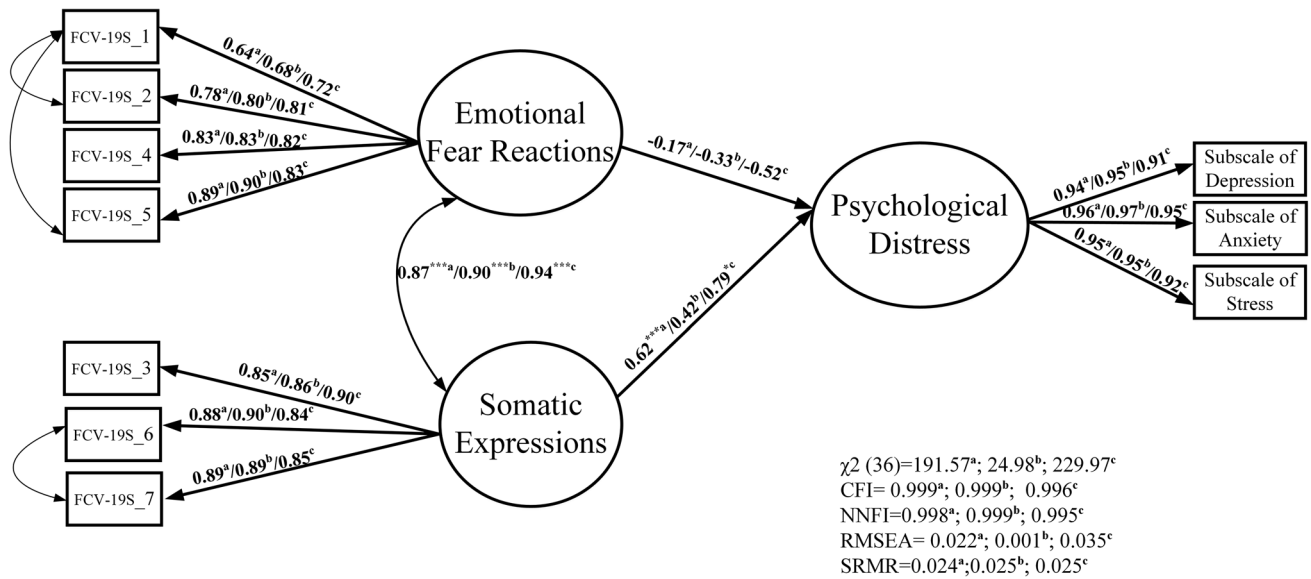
FCV-19S_1

FCV-19S_2

FCV-19S_4

FCV-19S_5

$0.64^a/0.68^b/0.72^c$

$0.78^a/0.80^b/0.81^c$

$0.83^a/0.83^b/0.82^c$

$0.89^a/0.90^b/0.83^c$

Emotional Fear Reactions

$-0.17^a/-0.33^b/-0.52^c$

Psychological Distress

$0.94^a/0.95^b/0.91^c$

$0.96^a/0.97^b/0.95^c$

$0.95^a/0.95^b/0.92^c$

Subscale of Depression

Subscale of Anxiety

Subscale of Stress

$0.87^{***a}/0.90^{***b}/0.94^{***c}$

$0.62^{***a}/0.42^b/0.79^{*c}$

FCV-19S_3

FCV-19S_6

FCV-19S_7

$0.85^a/0.86^b/0.90^c$

$0.88^a/0.90^b/0.84^c$

$0.89^a/0.89^b/0.85^c$

Somatic Expressions

$\chi2$ (36)=$191.57^a$; $24.98^b$; $229.97^c$
CFI= $0.999^a$; $0.999^b$; $0.996^c$
NNFI=$0.998^a$; $0.999^b$; $0.995^c$
RMSEA= $0.022^a$; $0.001^b$; $0.035^c$
SRMR=$0.024^a$;$0.025^b$; $0.025^c$